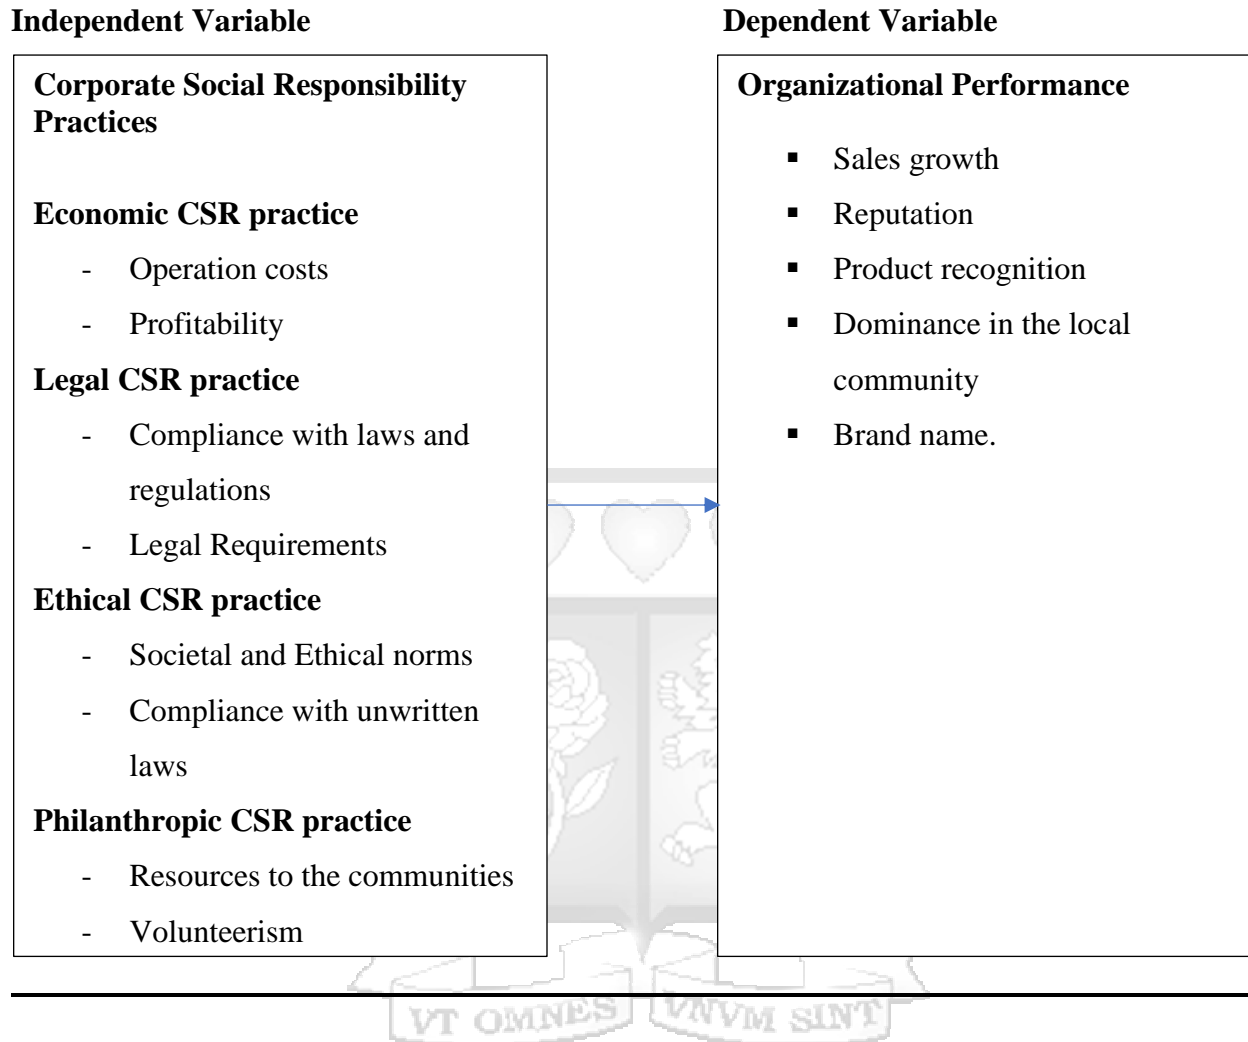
Independent Variable

Dependent Variable

Corporate Social Responsibility Practices

Economic CSR practice

- Operation costs
- Profitability

Legal CSR practice

- Compliance with laws and regulations
- Legal Requirements

Ethical CSR practice

- Societal and Ethical norms
- Compliance with unwritten laws

Philanthropic CSR practice

- Resources to the communities
- Volunteerism

Organizational Performance

- Sales growth
- Reputation
- Product recognition
- Dominance in the local community
- Brand name.

VT OMNES VNVM SINT